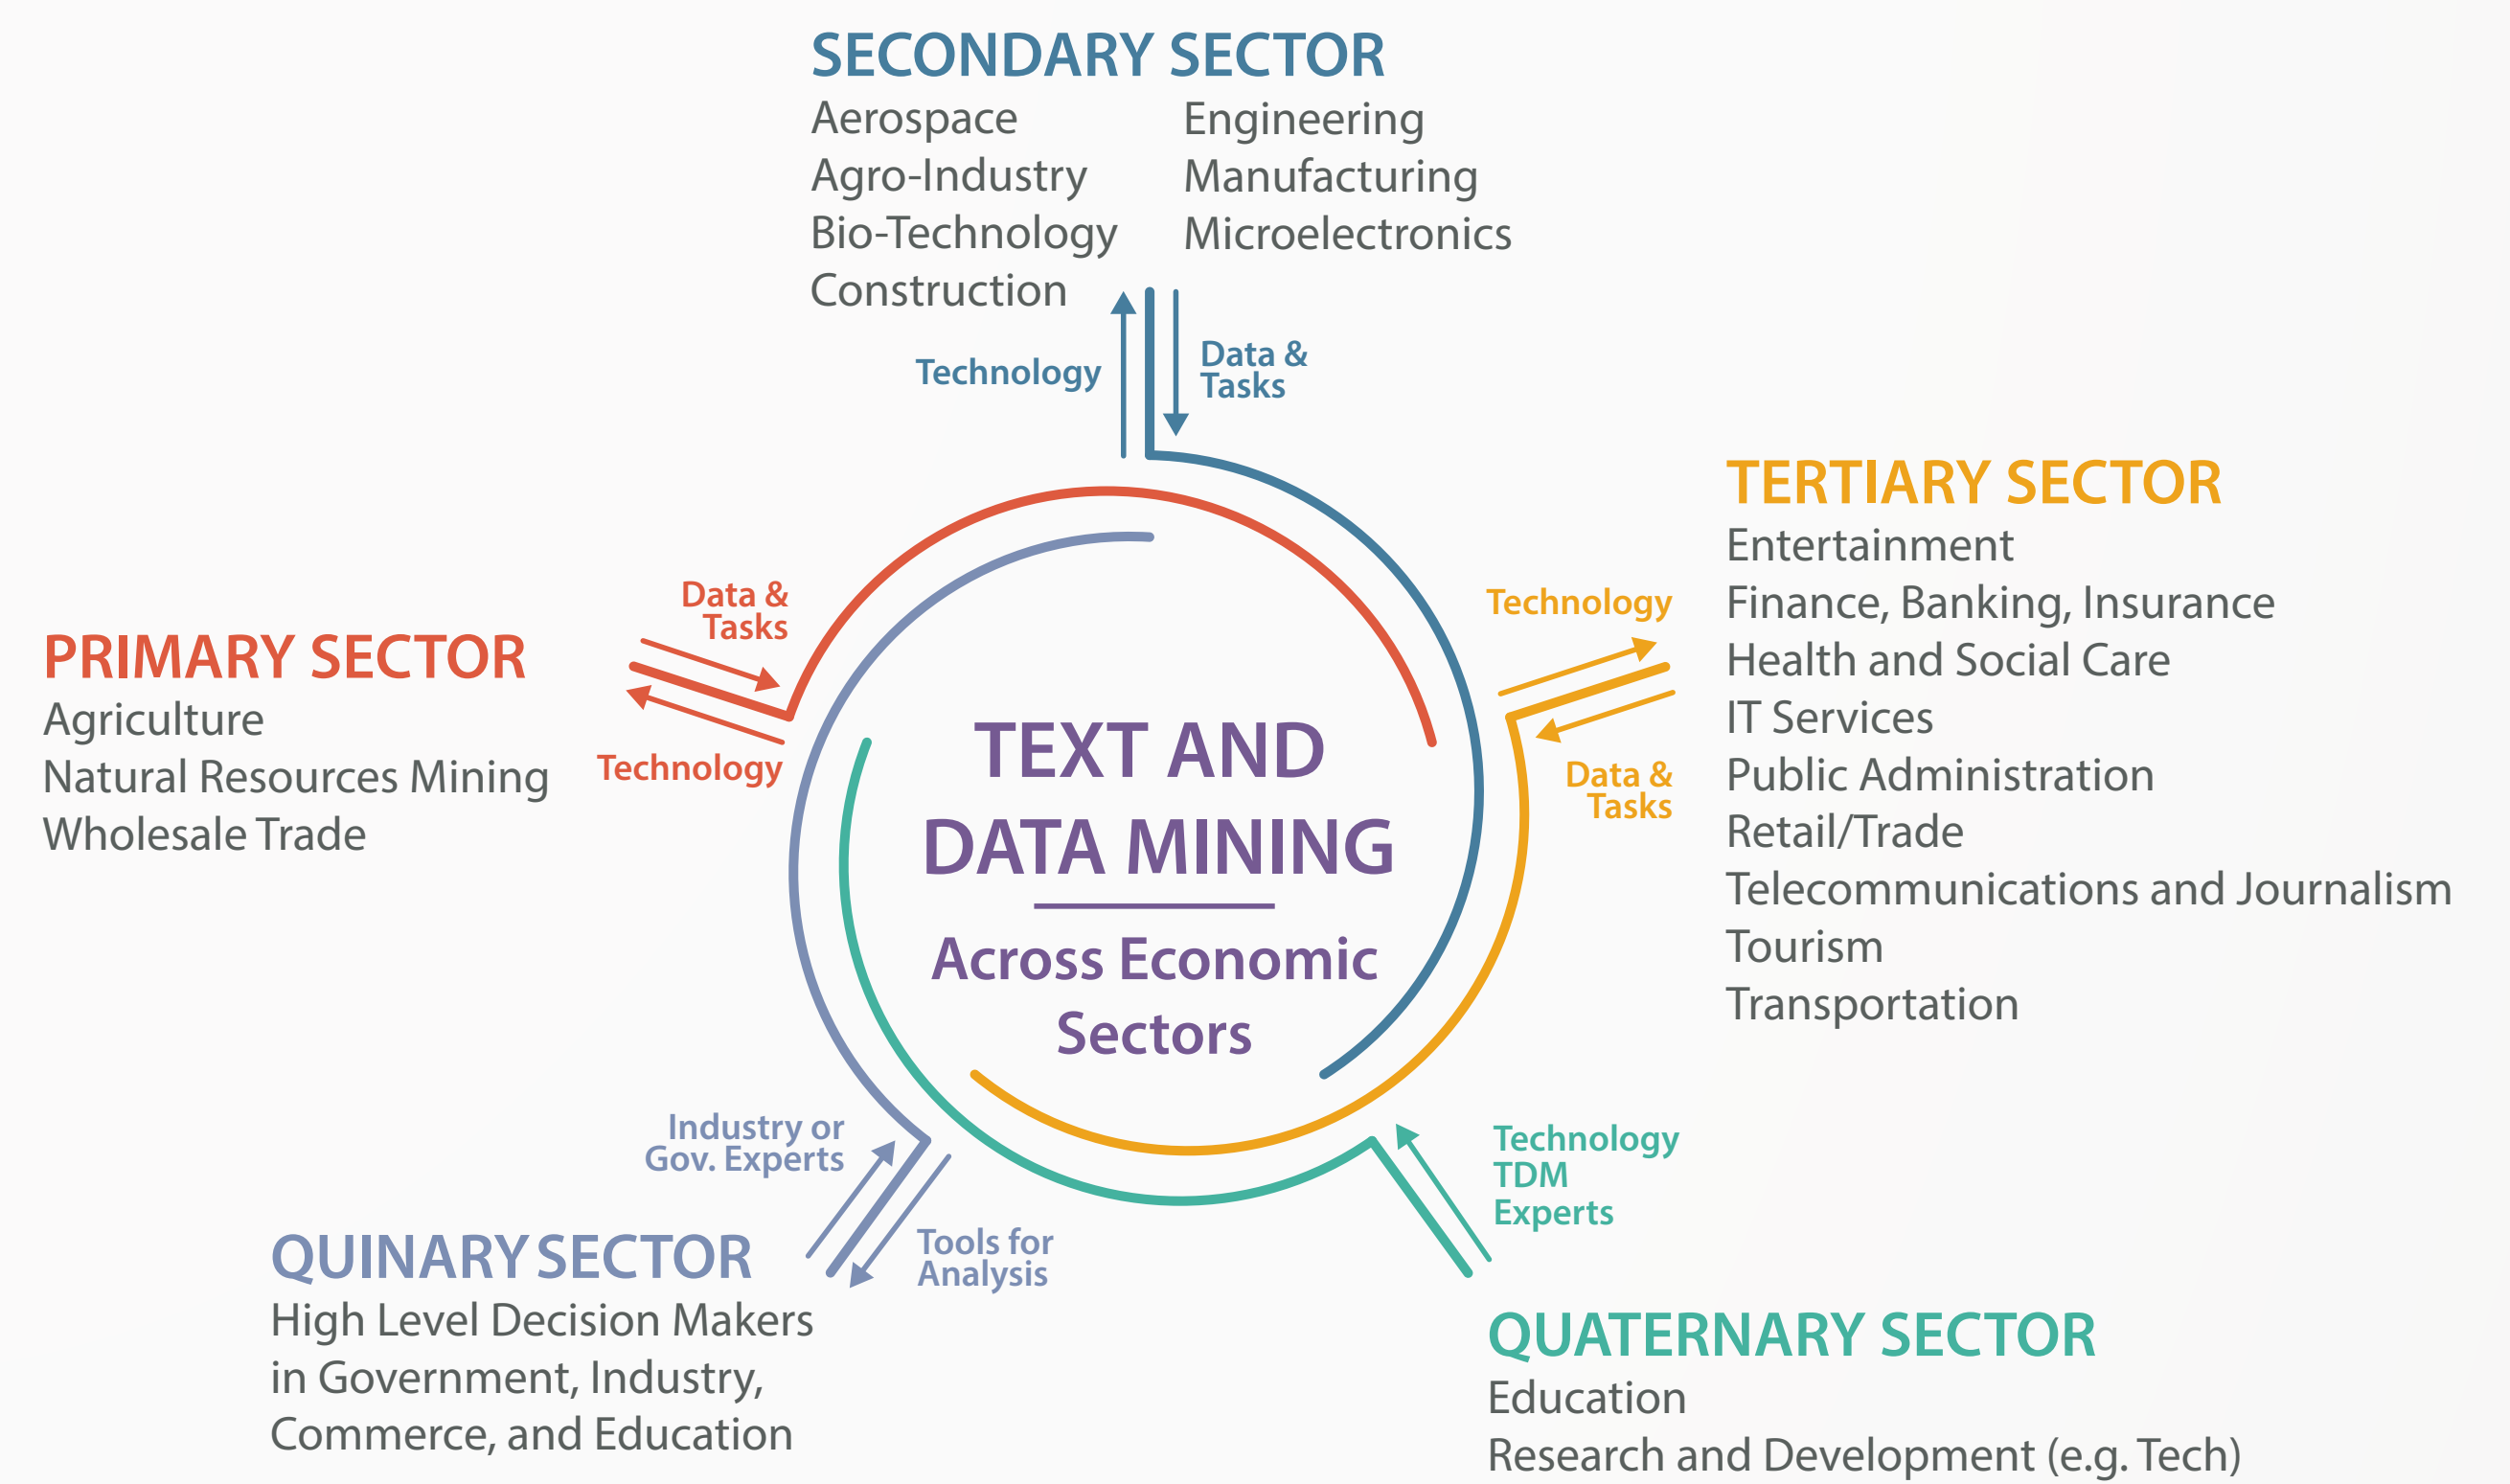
SECONDARY SECTOR
Aerospace
Agro-Industry
Bio-Technology
Construction
Engineering
Manufacturing
Microelectronics

Technology
Data & Tasks

TERTIARY SECTOR
Entertainment
Finance, Banking, Insurance
Health and Social Care
IT Services
Public Administration
Retail/Trade
Telecommunications and Journalism
Tourism
Transportation

Technology
Data & Tasks

PRIMARY SECTOR
Agriculture
Natural Resources Mining
Wholesale Trade

Data & Tasks
Technology

TEXT AND DATA MINING
Across Economic Sectors

Industry or Gov. Experts
Tools for Analysis

QUINARY SECTOR
High Level Decision Makers in Government, Industry, Commerce, and Education

Technology TDM Experts

QUATERNARY SECTOR
Education
Research and Development (e.g. Tech)